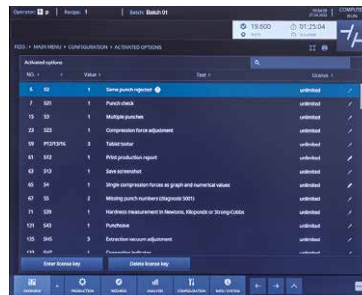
Operator: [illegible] | Recipe: 1 | Batch: Batch 01

19:600 | 01:25:04

FEGS > MAIN MENU > CONFIGURATION > ACTIVATED OPTIONS

Activated options

| NO. | Value | Text | License |
|---|---|---|---|
| 5 | S2 | 1 | Same punch rejected | unlimited |
| 7 | S01 | 1 | Punch check | unlimited |
| 15 | S3 | 1 | Multiple punches | unlimited |
| 23 | S23 | 1 | Compression force adjustment | unlimited |
| 59 | P12/13/16 | 3 | Tablet tester | unlimited |
| 61 | S12 | 1 | Print production report | unlimited |
| 63 | S13 | 1 | Save screenshot | unlimited |
| 65 | S4 | 1 | Single compression forces as graph and numerical values | unlimited |
| 67 | S5 | 2 | Missing punch numbers (diagnosis 5001) | unlimited |
| 71 | S29 | 1 | Hardness measurement in Newtons, Kiloponds or Strong-Cobbs | unlimited |
| 131 | SH3 | 1 | Punchcare | unlimited |
| 135 | SH5 | 3 | Extraction vacuum adjustment | unlimited |

Enter license key | Delete license key

OVERVIEW | PRODUCTION | RECIPES | ANALYSIS | CONFIGURATION | INFO / SYSTEM